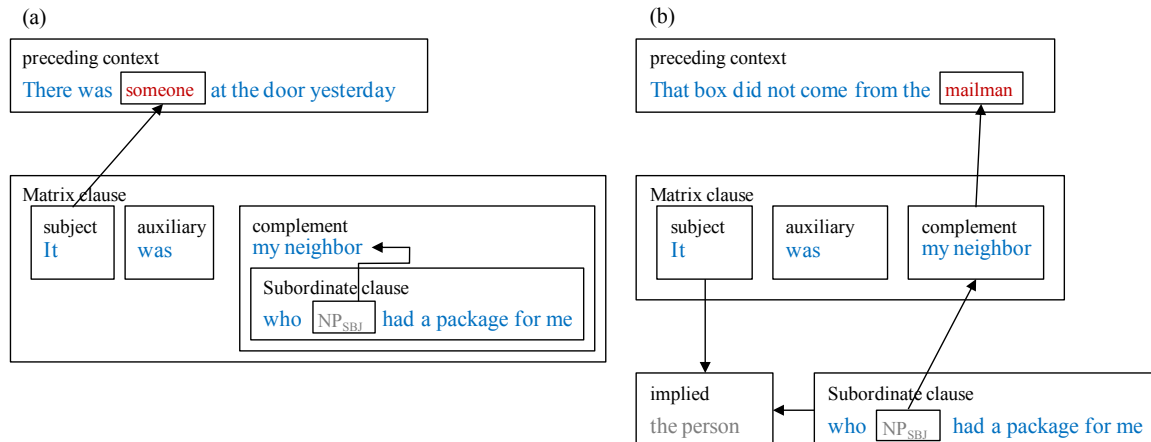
(a)

preceding context
There was someone at the door yesterday

Matrix clause
subject
It
auxiliary
was
complement
my neighbor
Subordinate clause
who $NP_{SBJ}$ had a package for me

(b)

preceding context
That box did not come from the mailman

Matrix clause
subject
It
auxiliary
was
complement
my neighbor

implied
the person

Subordinate clause
who $NP_{SBJ}$ had a package for me